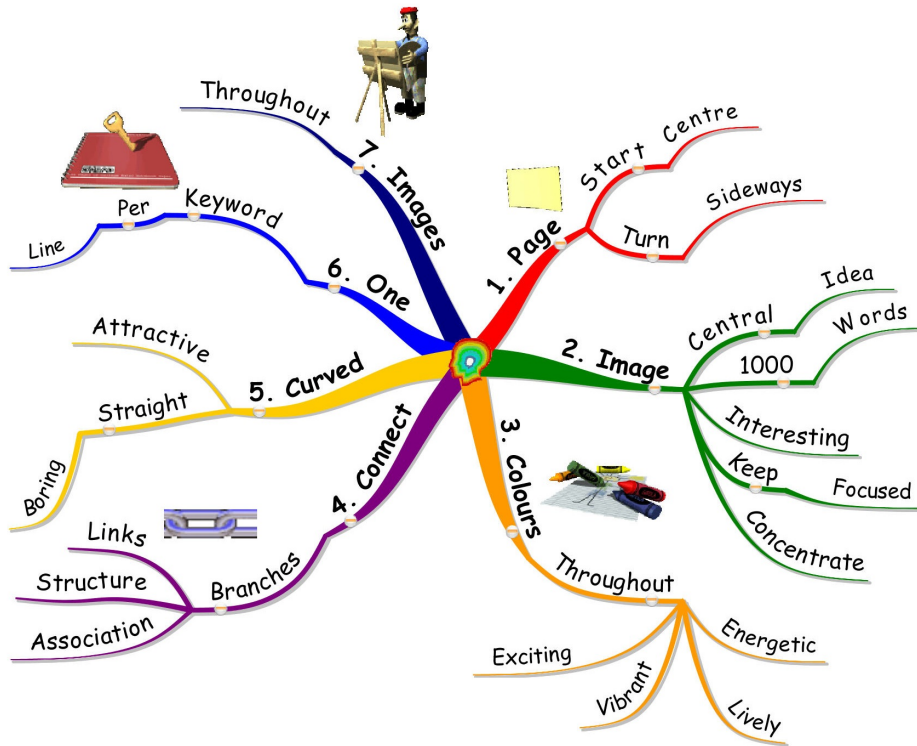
1. Page
Start Centre
Turn
Sideways

2. Image
Central
Idea
1000
Words
Interesting
Keep
Focused
Concentrate

3. Colours
Throughout
Exciting
Vibrant
Lively
Energetic

4. Connect
Branches
Links
Structure
Association

5. Curved
Attractive
Straight
Boring

6. One
Keyword
Per
Line

7. Images
Throughout